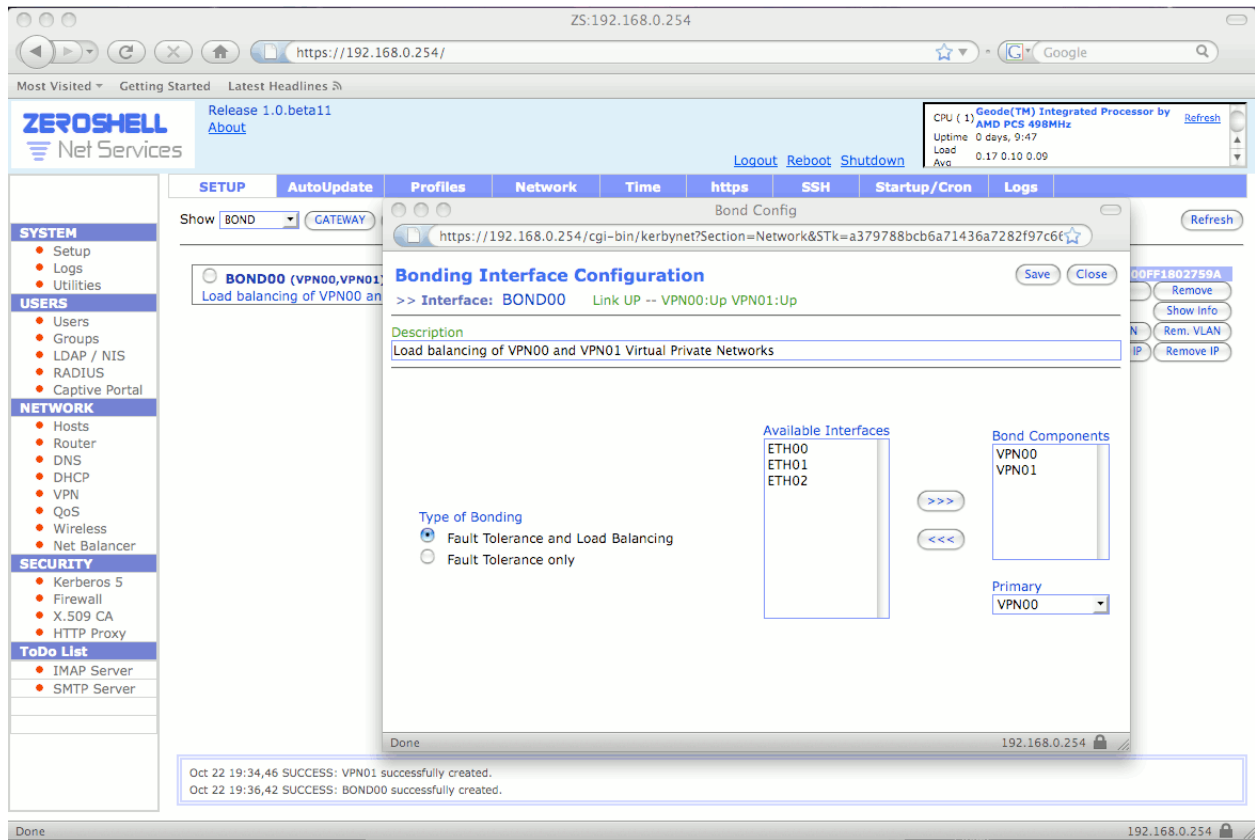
ZS:192.168.0.254

https://192.168.0.254/

Google

Most Visited ▾ Getting Started Latest Headlines

ZEROSHELL
Net Services

Release 1.0.beta11
About

Logout Reboot Shutdown

CPU (1) Geode(TM) Integrated Processor by AMD PCS 498MHz
Uptime 0 days, 9:47
Load Avg 0.17 0.10 0.09

Refresh

SETUP AutoUpdate Profiles Network Time https SSH Startup/Cron Logs

SYSTEM
• Setup
• Logs
• Utilities
USERS
• Users
• Groups
• LDAP / NIS
• RADIUS
• Captive Portal
NETWORK
• Hosts
• Router
• DNS
• DHCP
• VPN
• QoS
• Wireless
• Net Balancer
SECURITY
• Kerberos 5
• Firewall
• X.509 CA
• HTTP Proxy
ToDo List
• IMAP Server
• SMTP Server

Show BOND GATEWAY

Refresh

BOND00 (VPN00,VPN01)
Load balancing of VPN00 an

00FF1802759A
Remove
Show Info
Rem. VLAN
Remove IP

Bond Config

https://192.168.0.254/cgi-bin/kerbynet?Section=Network&STk=a379788bcb6a71436a7282f97c6

Bonding Interface Configuration
Save Close
>> Interface: BOND00 Link UP -- VPN00:Up VPN01:Up

Description
Load balancing of VPN00 and VPN01 Virtual Private Networks

Available Interfaces
ETH00
ETH01
ETH02

>>>
<<<

Bond Components
VPN00
VPN01

Type of Bonding
Fault Tolerance and Load Balancing
Fault Tolerance only

Primary
VPN00

Done 192.168.0.254

Oct 22 19:34,46 SUCCESS: VPN01 successfully created.
Oct 22 19:36,42 SUCCESS: BOND00 successfully created.

Done 192.168.0.254